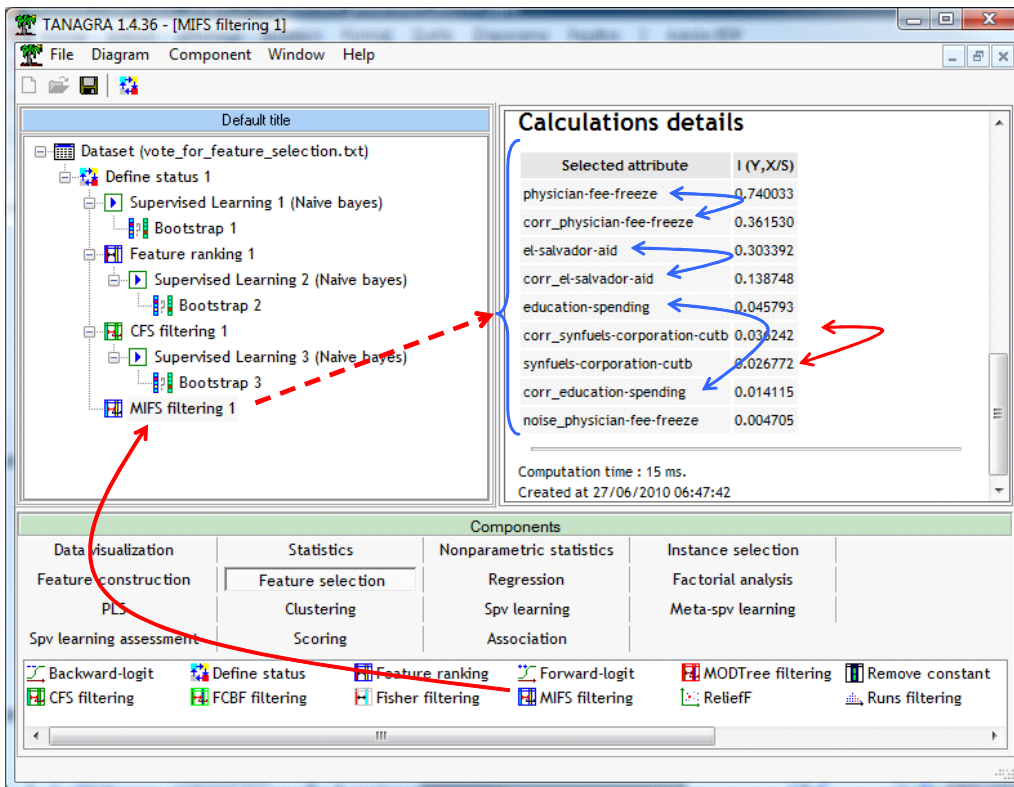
TANAGRA 1.4.36 - [MIFS filtering 1]

File Diagram Component Window Help

Default title

Dataset (vote_for_feature_selection.txt)
Define status 1
Supervised Learning 1 (Naive bayes)
Bootstrap 1
Feature ranking 1
Supervised Learning 2 (Naive bayes)
Bootstrap 2
CFS filtering 1
Supervised Learning 3 (Naive bayes)
Bootstrap 3
MIFS filtering 1

Calculations details

| Selected attribute | I (Y,X/S) |
|---|---|
| physician-fee-freeze | 0.740033 |
| corr_physician-fee-freeze | 0.361530 |
| el-salvador-aid | 0.303392 |
| corr_el-salvador-aid | 0.138748 |
| education-spending | 0.045793 |
| corr_synfuels-corporation-cutb | 0.030242 |
| synfuels-corporation-cutb | 0.026772 |
| corr_education-spending | 0.014115 |
| noise_physician-fee-freeze | 0.004705 |

Computation time : 15 ms.
Created at 27/06/2010 06:47:42

Components

| Data visualization | Statistics | Nonparametric statistics | Instance selection |
|---|---|---|---|
| Feature construction | Feature selection | Regression | Factorial analysis |
| PLS | Clustering | Spv learning | Meta-spv learning |
| Spv learning assessment | Scoring | Association | |

Backward-logit Define status Feature ranking Forward-logit MODTree filtering Remove constant
CFS filtering FCBF filtering Fisher filtering MIFS filtering ReliefF Runs filtering